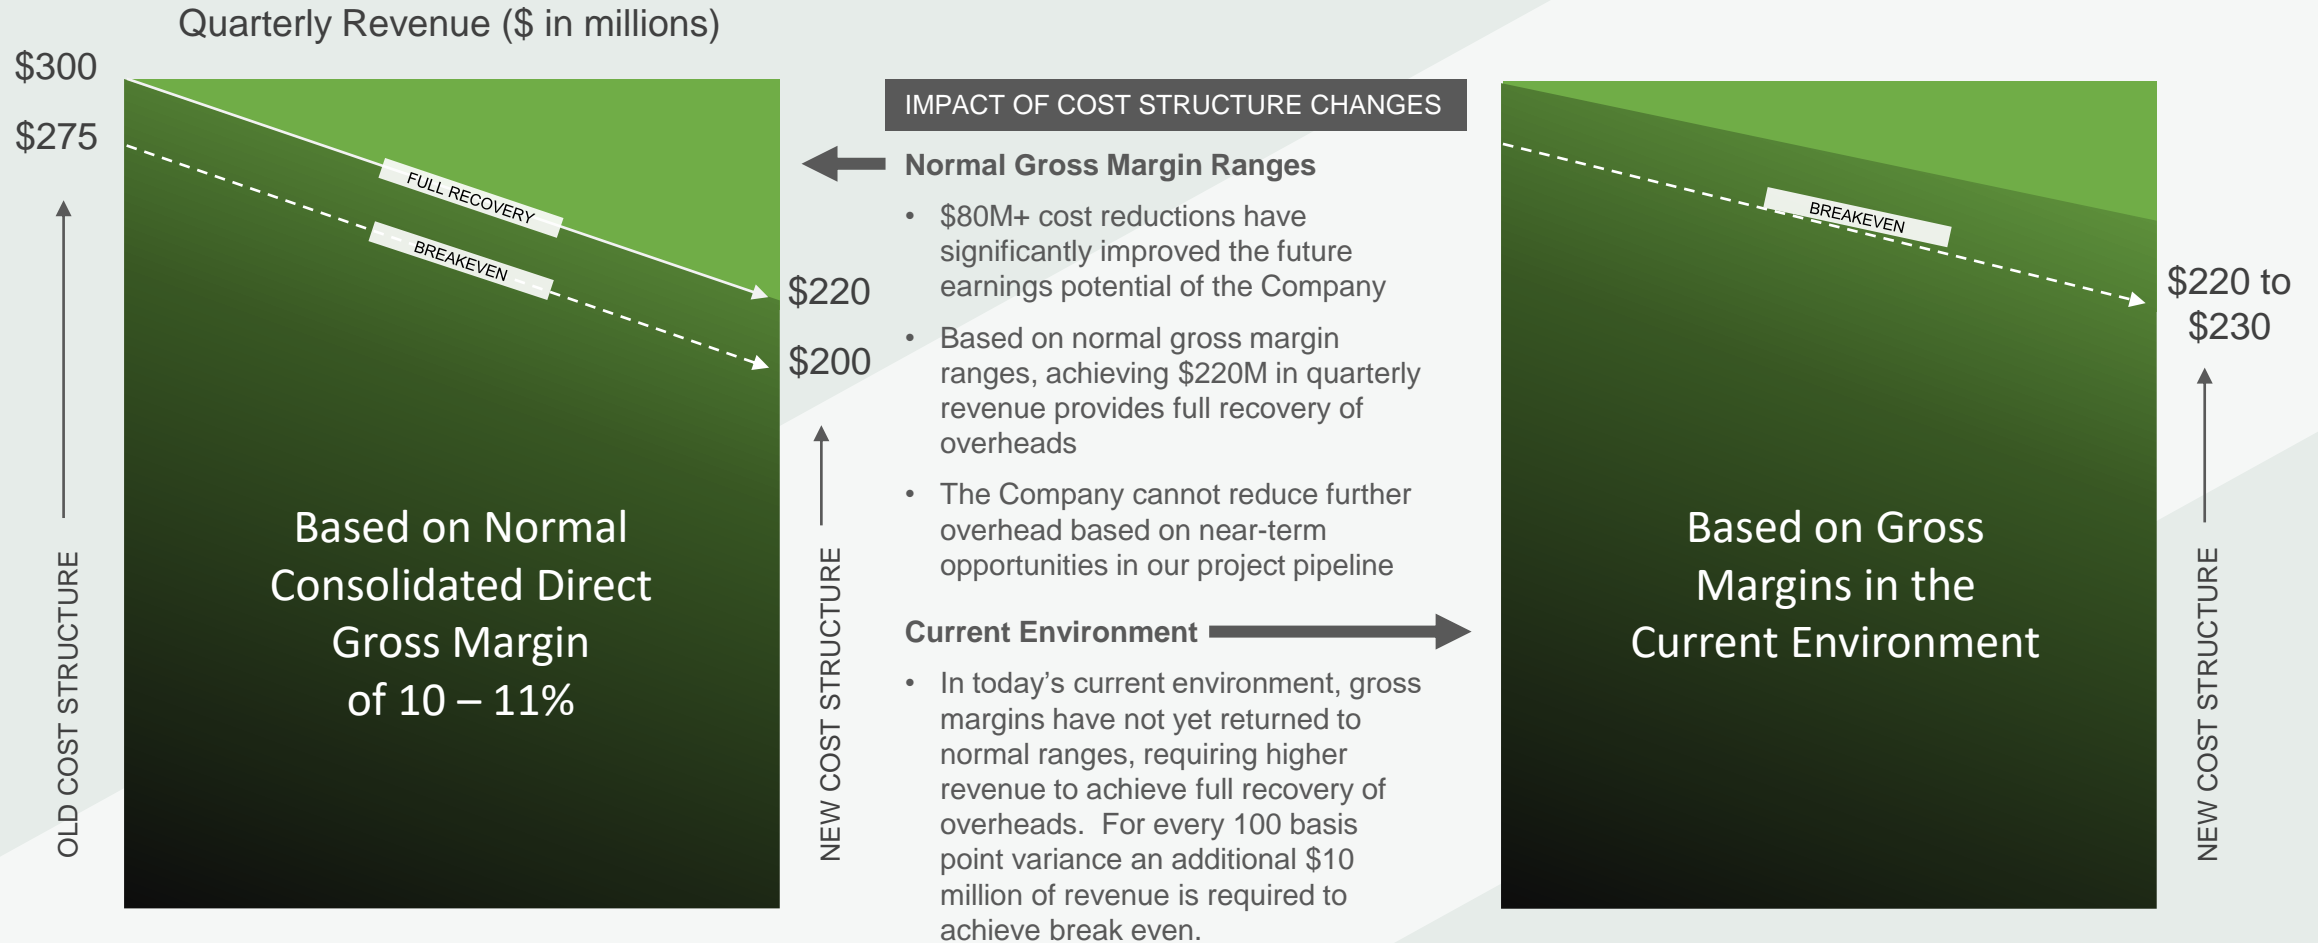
Quarterly Revenue ($ in millions)

$300

$275

FULL RECOVERY

BREAKEVEN

$220

$200

OLD COST STRUCTURE

Based on Normal Consolidated Direct Gross Margin of 10 – 11%

NEW COST STRUCTURE

IMPACT OF COST STRUCTURE CHANGES

Normal Gross Margin Ranges

• $80M+ cost reductions have significantly improved the future earnings potential of the Company

• Based on normal gross margin ranges, achieving $220M in quarterly revenue provides full recovery of overheads

• The Company cannot reduce further overhead based on near-term opportunities in our project pipeline

Current Environment

• In today's current environment, gross margins have not yet returned to normal ranges, requiring higher revenue to achieve full recovery of overheads. For every 100 basis point variance an additional $10 million of revenue is required to achieve break even.

BREAKEVEN

$220 to $230

Based on Gross Margins in the Current Environment

NEW COST STRUCTURE